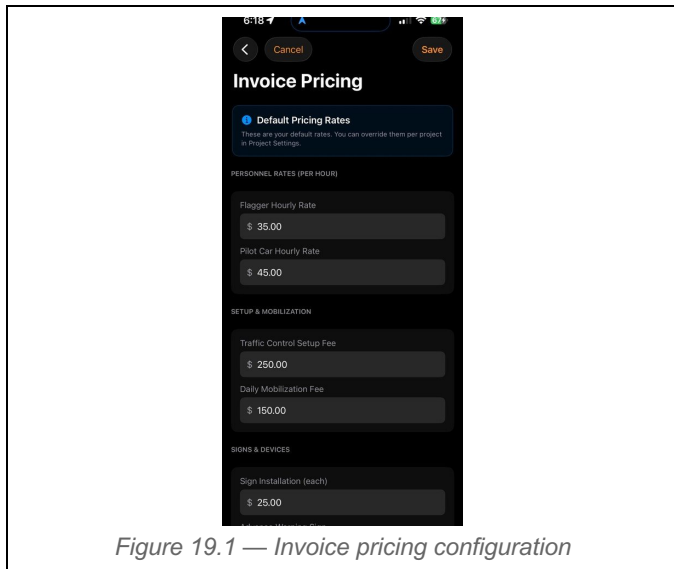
6:18

Cancel

Save

Invoice Pricing

Default Pricing Rates

These are your default rates. You can override them per project in Project Settings.

PERSONNEL RATES (PER HOUR)

Flagger Hourly Rate

$ 35.00

Pilot Car Hourly Rate

$ 45.00

SETUP & MOBILIZATION

Traffic Control Setup Fee

$ 250.00

Daily Mobilization Fee

$ 150.00

SIGNS & DEVICES

Sign Installation (each)

$ 25.00

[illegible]

Figure 19.1 — Invoice pricing configuration